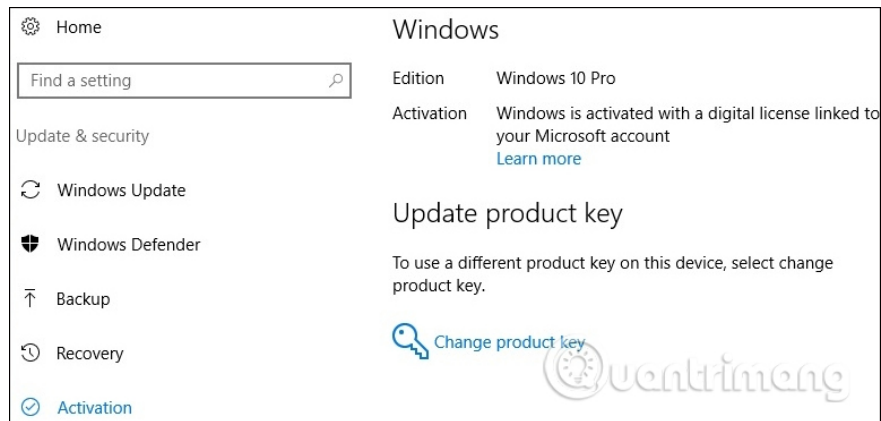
Home

Find a setting

Update & security

Windows Update

Windows Defender

Backup

Recovery

Activation

Windows

Edition Windows 10 Pro

Activation Windows is activated with a digital license linked to your Microsoft account

Learn more

Update product key

To use a different product key on this device, select change product key.

Change product key

Quantrimang